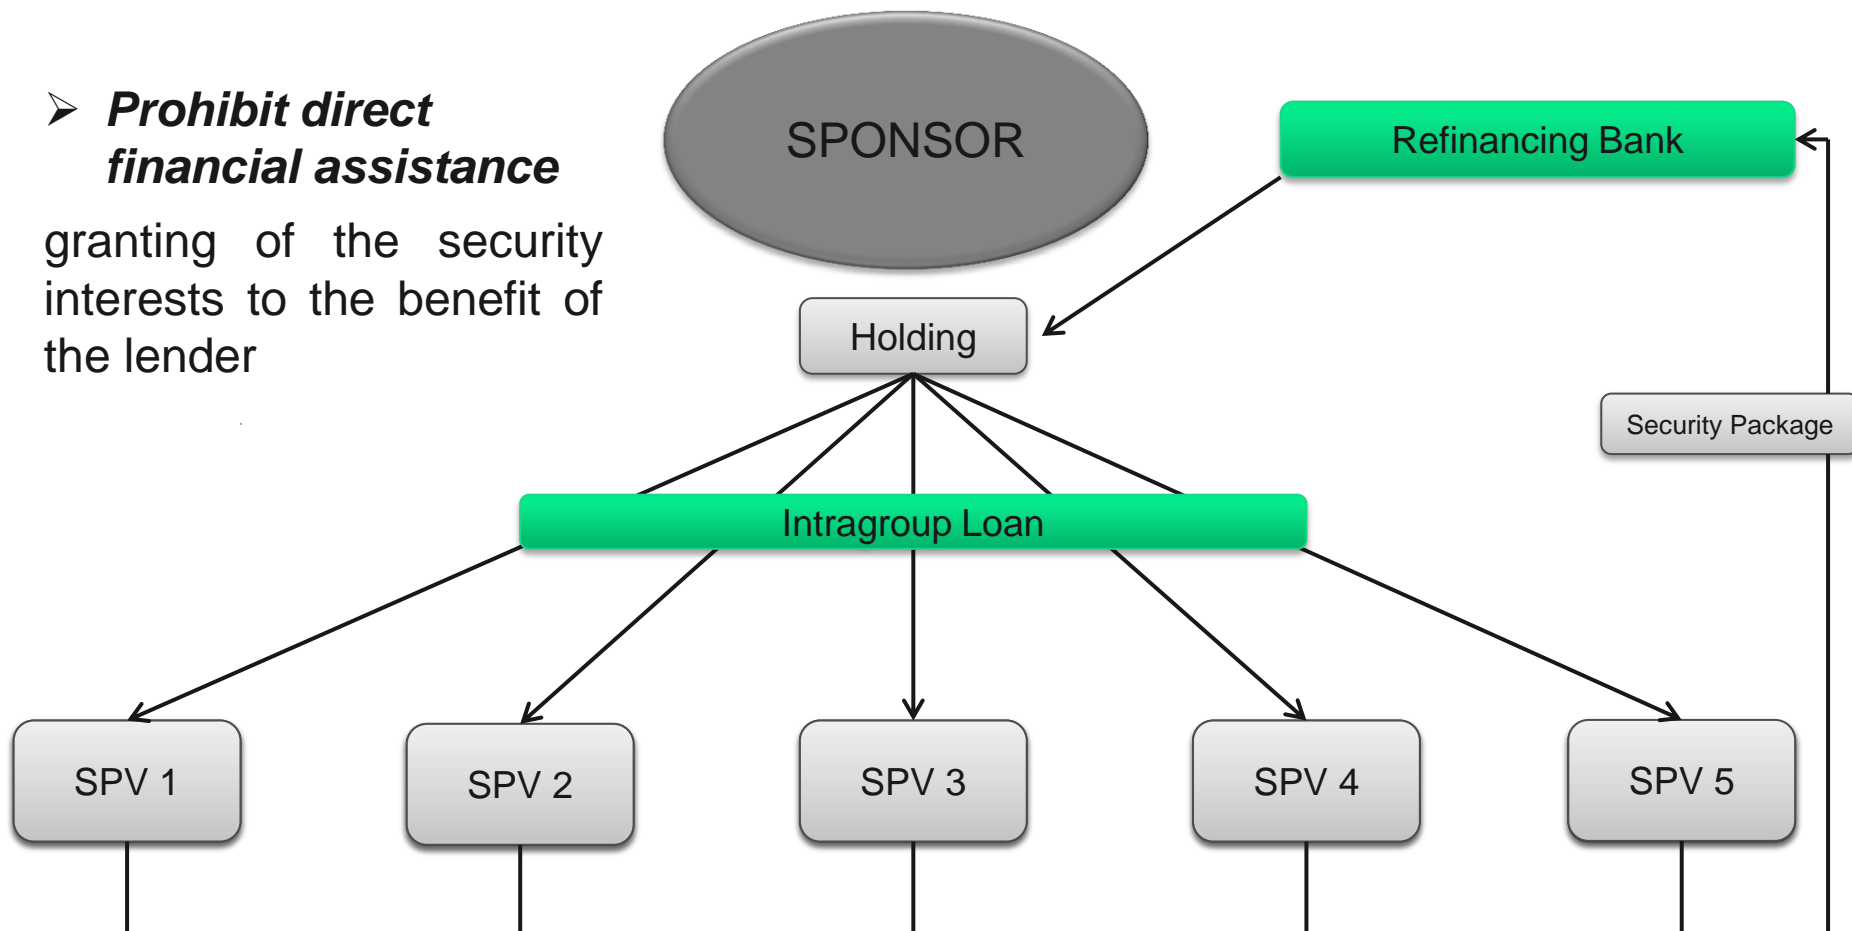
➢ Prohibit direct financial assistance

granting of the security interests to the benefit of the lender

SPONSOR

Refinancing Bank

Holding

Security Package

Intragroup Loan

SPV 1

SPV 2

SPV 3

SPV 4

SPV 5